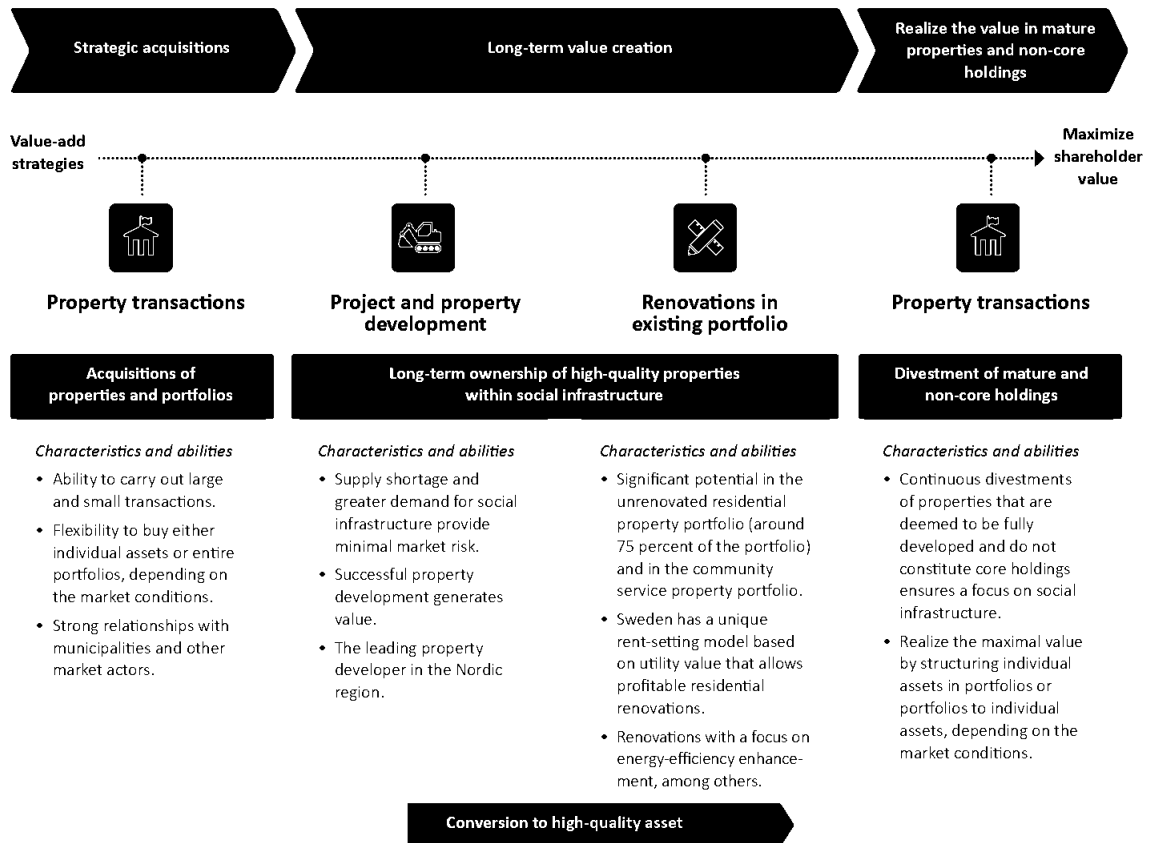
Strategic acquisitions

Long-term value creation

Realize the value in mature properties and non-core holdings

Value-add strategies

Maximize shareholder value

Property transactions

Project and property development

Renovations in existing portfolio

Property transactions

Acquisitions of properties and portfolios

Long-term ownership of high-quality properties within social infrastructure

Divestment of mature and non-core holdings

Characteristics and abilities
• Ability to carry out large and small transactions.
• Flexibility to buy either individual assets or entire portfolios, depending on the market conditions.
• Strong relationships with municipalities and other market actors.

Characteristics and abilities
• Supply shortage and greater demand for social infrastructure provide minimal market risk.
• Successful property development generates value.
• The leading property developer in the Nordic region.

Characteristics and abilities
• Significant potential in the unrenovated residential property portfolio (around 75 percent of the portfolio) and in the community service property portfolio.
• Sweden has a unique rent-setting model based on utility value that allows profitable residential renovations.
• Renovations with a focus on energy-efficiency enhancement, among others.

Characteristics and abilities
• Continuous divestments of properties that are deemed to be fully developed and do not constitute core holdings ensures a focus on social infrastructure.
• Realize the maximal value by structuring individual assets in portfolios or portfolios to individual assets, depending on the market conditions.

Conversion to high-quality asset